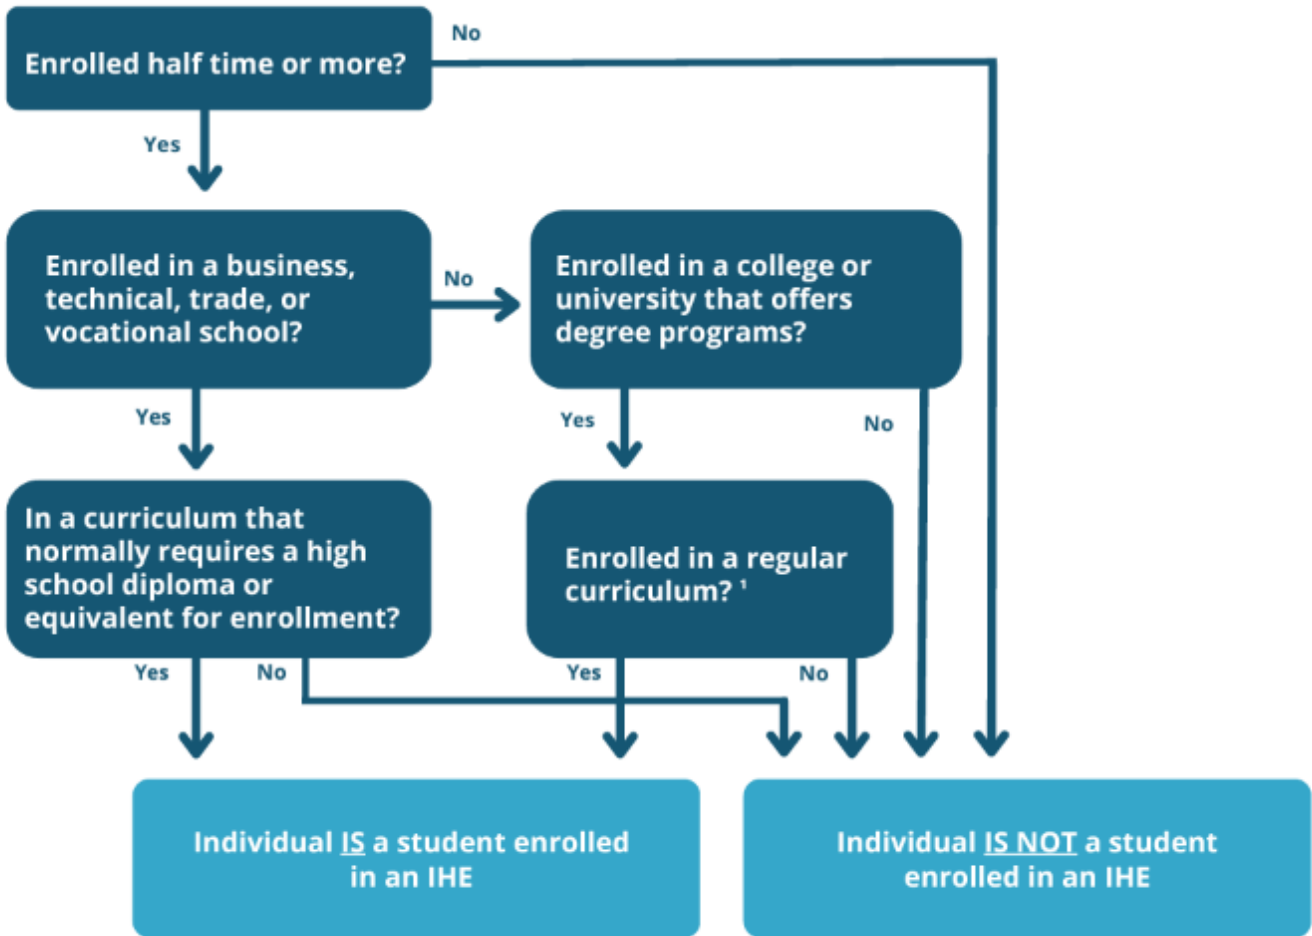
Enrolled half time or more?

No

Yes

Enrolled in a business, technical, trade, or vocational school?

No

Enrolled in a college or university that offers degree programs?

Yes

Yes

No

In a curriculum that normally requires a high school diploma or equivalent for enrollment?

Enrolled in a regular curriculum? ¹

Yes

No

Yes

No

Individual IS a student enrolled in an IHE

Individual IS NOT a student enrolled in an IHE